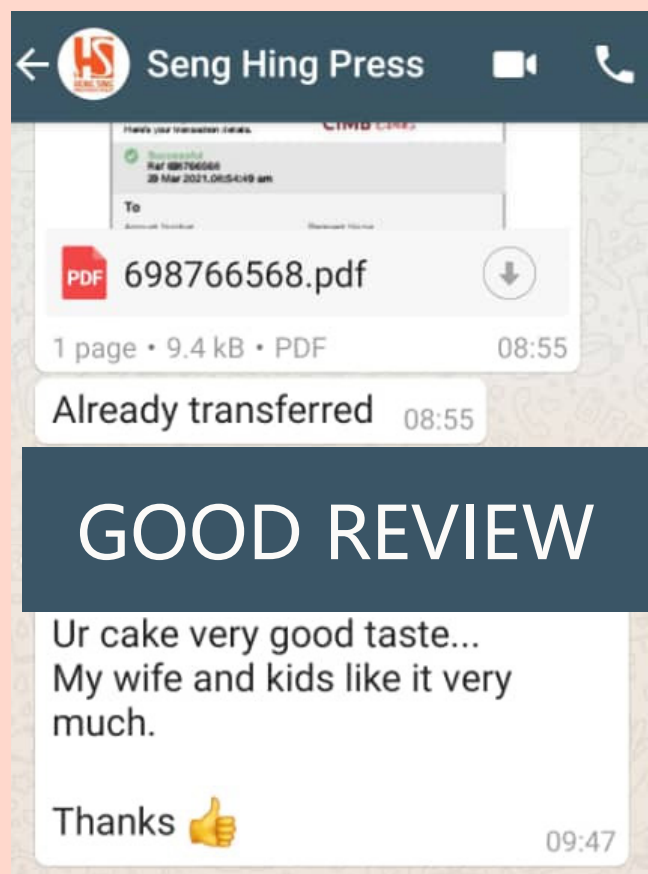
Seng Hing Press

Here's your transaction details. CIMB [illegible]

Successful
Ref 698766568
29 Mar 2021 08:54:49 am

To

PDF 698766568.pdf

1 page • 9.4 kB • PDF 08:55

Already transferred 08:55

GOOD REVIEW

Ur cake very good taste...
My wife and kids like it very much.

Thanks 👍 09:47